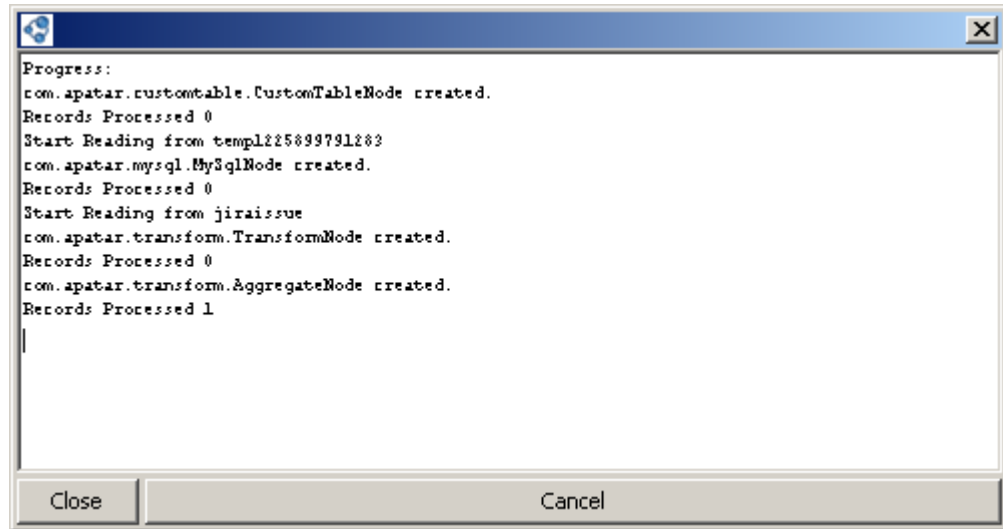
Progress:
com.apatar.customtable.CustomTableNode created.
Records Processed 0
Start Reading from templ225899791283
com.apatar.mysql.MySqlNode created.
Records Processed 0
Start Reading from jiraissue
com.apatar.transform.TransformNode created.
Records Processed 0
com.apatar.transform.AggregateNode created.
Records Processed 1

Close
Cancel